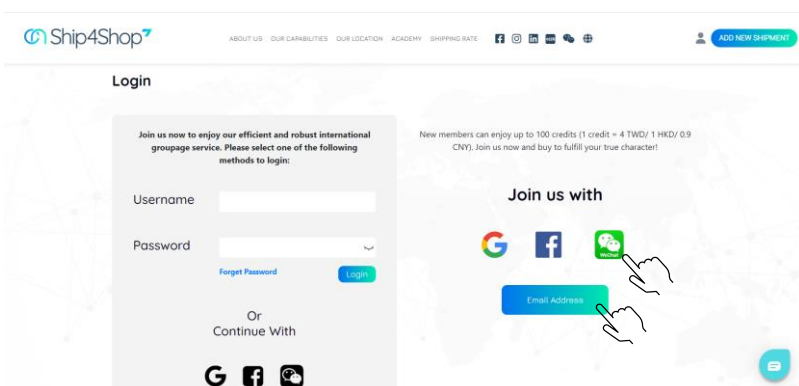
Ship4Shop

ABOUT US OUR CAPABILITIES OUR LOCATION ACADEMY SHIPPING RATE

ADD NEW SHIPMENT

Login

Join us now to enjoy our efficient and robust international groupage service. Please select one of the following methods to login:

Username

Password

Forget Password

Login

Or
Continue With

New members can enjoy up to 100 credits (1 credit = 4 TWD/ 1 HKD/ 0.9 CNY). Join us now and buy to fulfill your true character!

Join us with

WeChat

Email Address